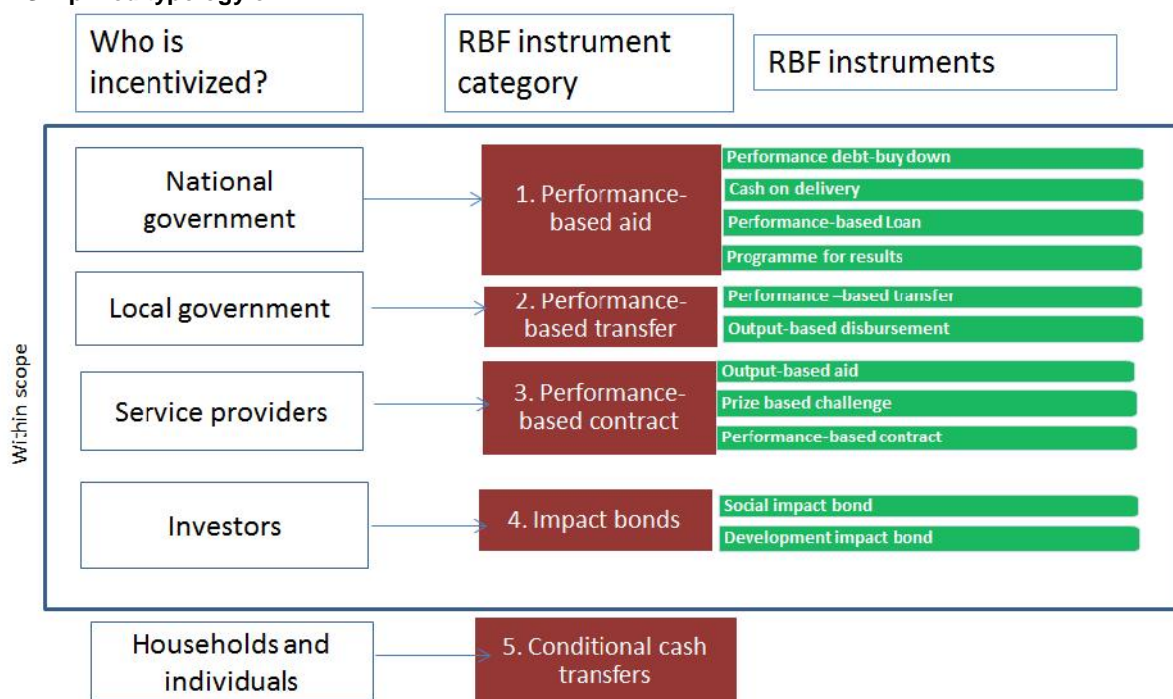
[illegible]

Who is incentivized?

RBF instrument category

RBF instruments

Within scope

National government

1. Performance-based aid

Performance debt-buy down

Cash on delivery

Performance-based Loan

Programme for results

Local government

2. Performance-based transfer

Performance –based transfer

Output-based disbursement

Service providers

3. Performance-based contract

Output-based aid

Prize based challenge

Performance-based contract

Investors

4. Impact bonds

Social impact bond

Development impact bond

Households and individuals

5. Conditional cash transfers